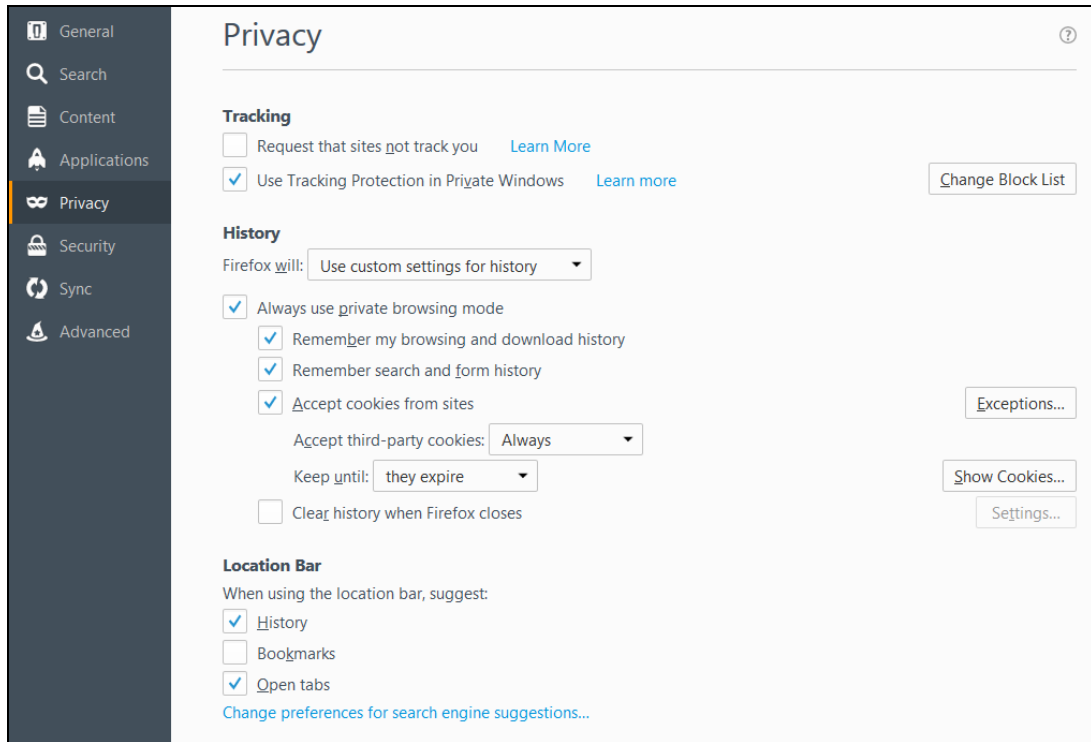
General
Search
Content
Applications
Privacy
Security
Sync
Advanced

Privacy

Tracking
Request that sites not track you Learn More
Use Tracking Protection in Private Windows Learn more
Change Block List

History
Firefox will: Use custom settings for history
Always use private browsing mode
Remember my browsing and download history
Remember search and form history
Accept cookies from sites
Exceptions...
Accept third-party cookies: Always
Keep until: they expire
Show Cookies...
Clear history when Firefox closes
Settings...

Location Bar
When using the location bar, suggest:
History
Bookmarks
Open tabs
Change preferences for search engine suggestions...